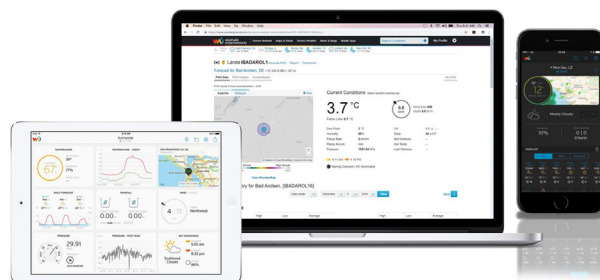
Landa IBADAROL1

Forecast for Bad Arolsen, DE

Current Conditions

3.7 °C

Feels Like 3.7 °C

Sunnyside

29.91

Mostly Cloudy

Scattered Clouds

Northwest

History for Bad Arolsen, IBADAROL16

High

Low

Average